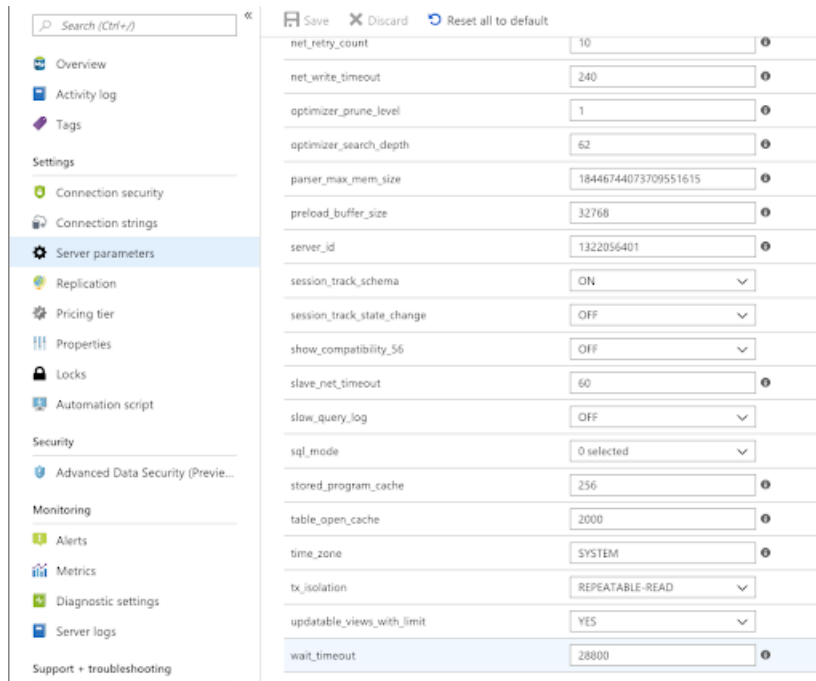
Search (Ctrl+/)

«

Overview

Activity log

Tags

Settings

Connection security

Connection strings

Server parameters

Replication

Pricing tier

Properties

Locks

Automation script

Security

Advanced Data Security (Previe...

Monitoring

Alerts

Metrics

Diagnostic settings

Server logs

Support + troubleshooting

Save Discard Reset all to default

| | |
|---|---|
| net_retry_count | 10 |
| net_write_timeout | 240 |
| optimizer_prune_level | 1 |
| optimizer_search_depth | 62 |
| parser_max_mem_size | 18446744073709551615 |
| preload_buffer_size | 32768 |
| server_id | 1322056401 |
| session_track_schema | ON |
| session_track_state_change | OFF |
| show_compatibility_56 | OFF |
| slave_net_timeout | 60 |
| slow_query_log | OFF |
| sql_mode | 0 selected |
| stored_program_cache | 256 |
| table_open_cache | 2000 |
| time_zone | SYSTEM |
| tx_isolation | REPEATABLE-READ |
| updatable_views_with_limit | YES |
| wait_timeout | 28800 |